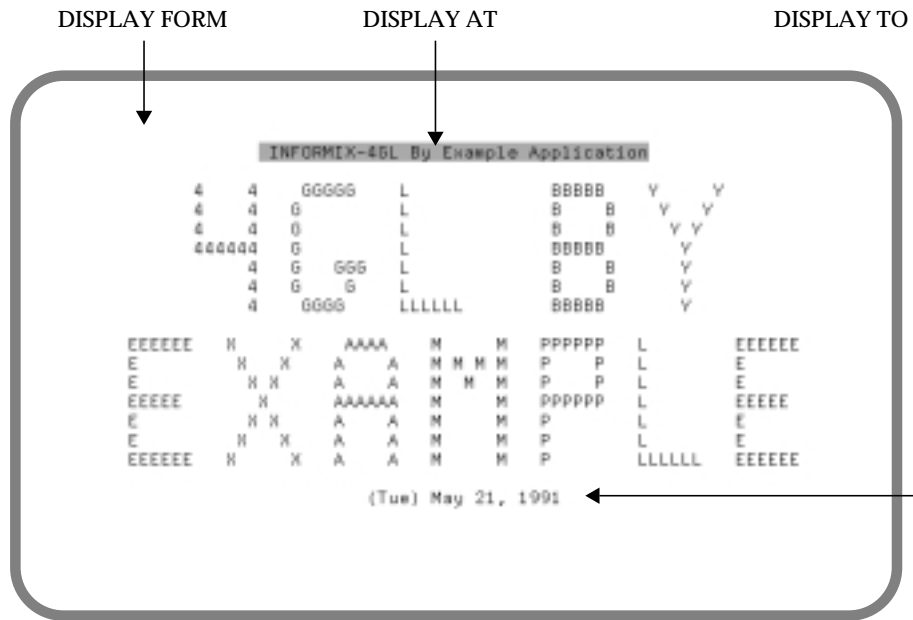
DISPLAY FORM DISPLAY AT DISPLAY TO

INFORMIX-4GL By Example Application

```
4    4    GGGGG    L           BBBBB    Y     Y
4    4    G        L           B    B    Y   Y
4    4    G        L           B    B     Y Y
444444    G        L           BBBBB       Y
     4    G   GGG  L           B    B      Y
     4    G     G  L           B    B      Y
     4     GGGG    LLLLLL      BBBBB       Y

EEEEEE  X    X    AAAA    M    M  PPPPPP   L       EEEEEE
E        X  X    A    A   MM  MM  P     P  L       E
E         XX     A    A   M MM M  P     P  L       E
EEEEE     X      AAAAAA   M    M  PPPPPP   L       EEEEE
E        X X     A    A   M    M  P        L       E
E       X   X    A    A   M    M  P        L       E
EEEEEE X     X   A    A   M    M  P        LLLLLL  EEEEEE
```

(Tue) May 21, 1991